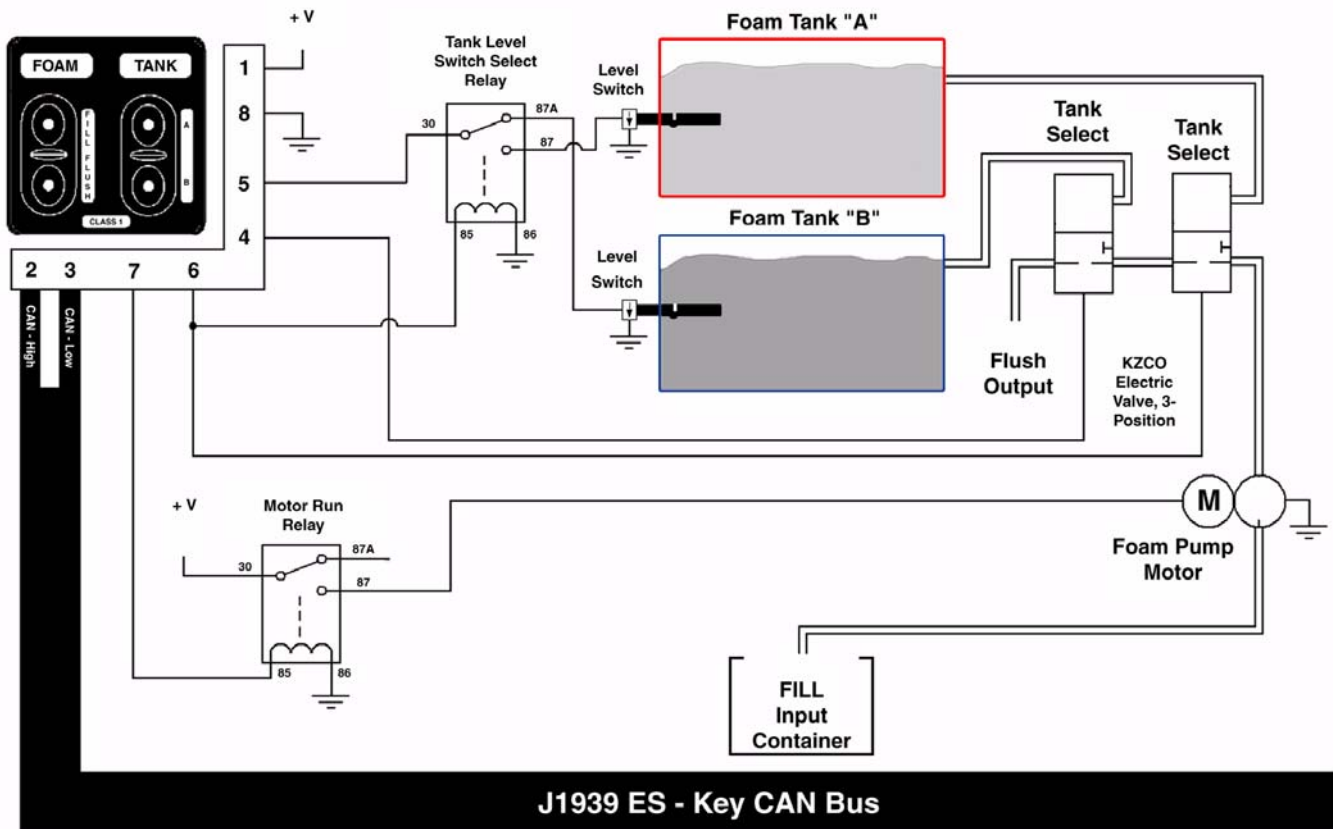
FOAM
TANK
FILL
FLUSH
A
B
CLASS 1
1
8
5
4
2
3
7
6
CAN - High
CAN - Low
+ V
Tank Level Switch Select Relay
30
87A
87
85
86
Level Switch
Foam Tank "A"
Foam Tank "B"
Level Switch
Tank Select
Tank Select
Flush Output
KZCO Electric Valve, 3-Position
+ V
Motor Run Relay
30
87A
87
85
86
M
Foam Pump Motor
FILL Input Container
J1939 ES - Key CAN Bus